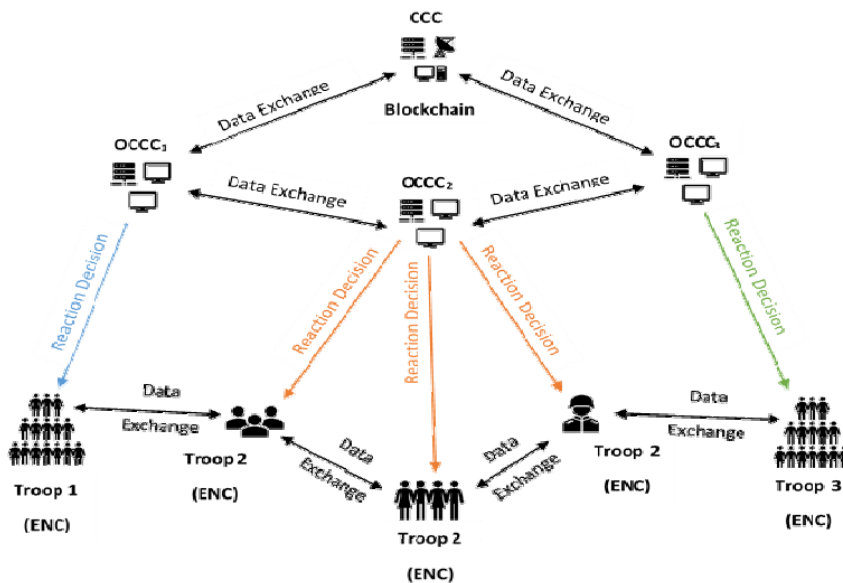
CCC

Blockchain

Data Exchange

Data Exchange

$OCCC_1$

$OCCC_2$

$OCCC_3$

Data Exchange

Data Exchange

Reaction Decision

Reaction Decision

Reaction Decision

Reaction Decision

Reaction Decision

Data Exchange

Data Exchange

Data Exchange

Data Exchange

Troop 1 (ENC)

Troop 2 (ENC)

Troop 2 (ENC)

Troop 2 (ENC)

Troop 3 (ENC)